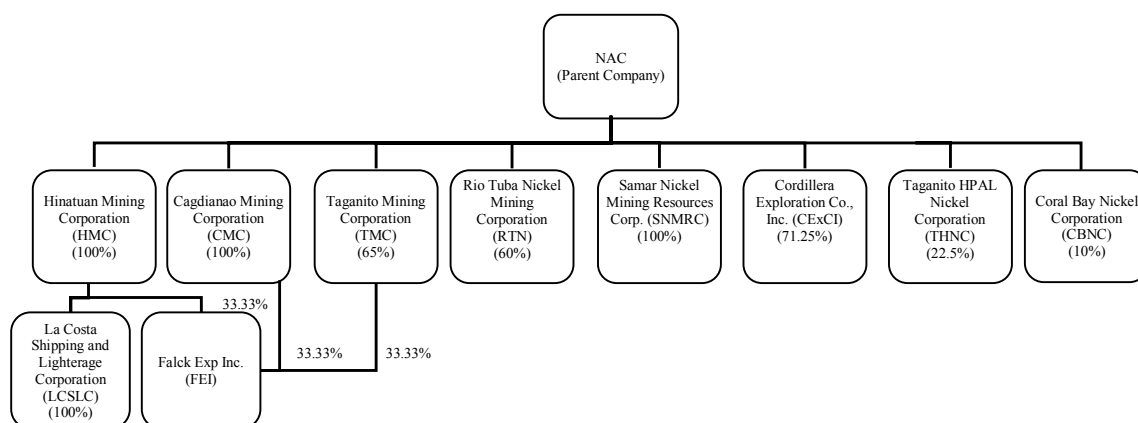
NAC
(Parent Company)

Hinatuan Mining Corporation (HMC) (100%)

Cagdianao Mining Corporation (CMC) (100%)

Taganito Mining Corporation (TMC) (65%)

Rio Tuba Nickel Mining Corporation (RTN) (60%)

Samar Nickel Mining Resources Corp. (SNMRC) (100%)

Cordillera Exploration Co., Inc. (CExCI) (71.25%)

Taganito HPAL Nickel Corporation (THNC) (22.5%)

Coral Bay Nickel Corporation (CBNC) (10%)

La Costa Shipping and Lighterage Corporation (LCSLC) (100%)

33.33%

Falck Exp Inc. (FEI)

33.33%

33.33%